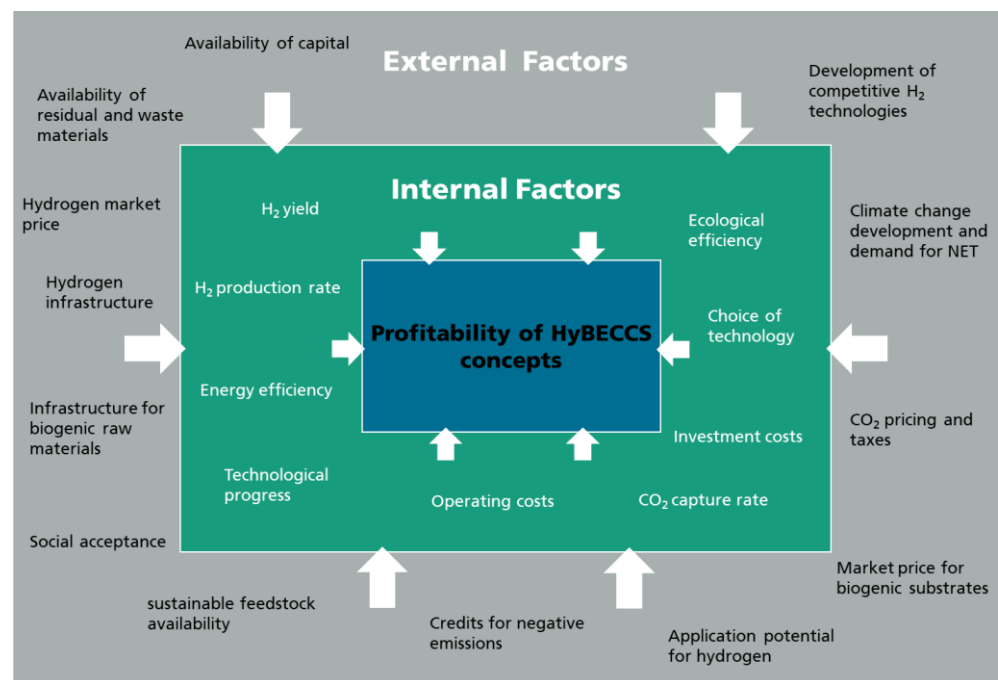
Availability of capital

External Factors

Development of competitive $H_2$ technologies

Availability of residual and waste materials

Internal Factors

Hydrogen market price

$H_2$ yield

Ecological efficiency

Climate change development and demand for NET

Hydrogen infrastructure

$H_2$ production rate

Choice of technology

Profitability of HyBECCS concepts

Energy efficiency

Infrastructure for biogenic raw materials

Investment costs

$CO_2$ pricing and taxes

Technological progress

Operating costs

$CO_2$ capture rate

Social acceptance

Market price for biogenic substrates

sustainable feedstock availability

Credits for negative emissions

Application potential for hydrogen